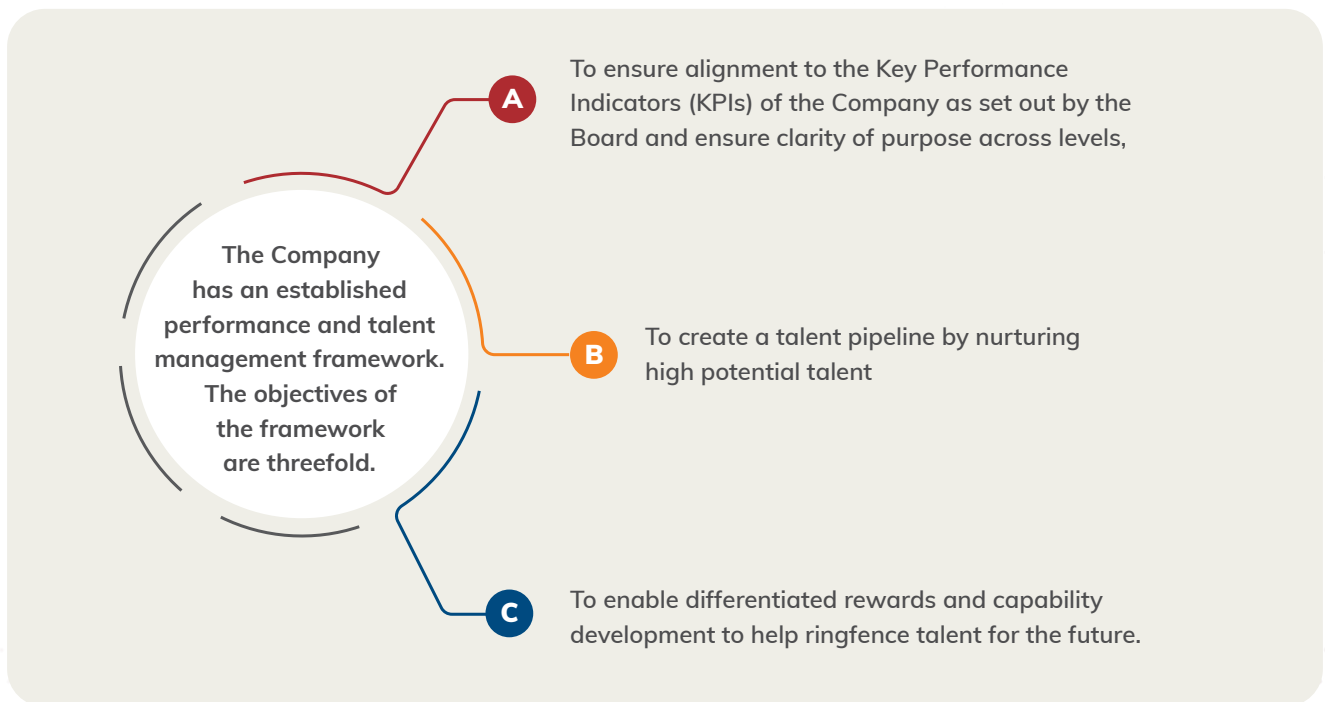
The Company has an established performance and talent management framework. The objectives of the framework are threefold.

A

To ensure alignment to the Key Performance Indicators (KPIs) of the Company as set out by the Board and ensure clarity of purpose across levels,

B

To create a talent pipeline by nurturing high potential talent

C

To enable differentiated rewards and capability development to help ringfence talent for the future.